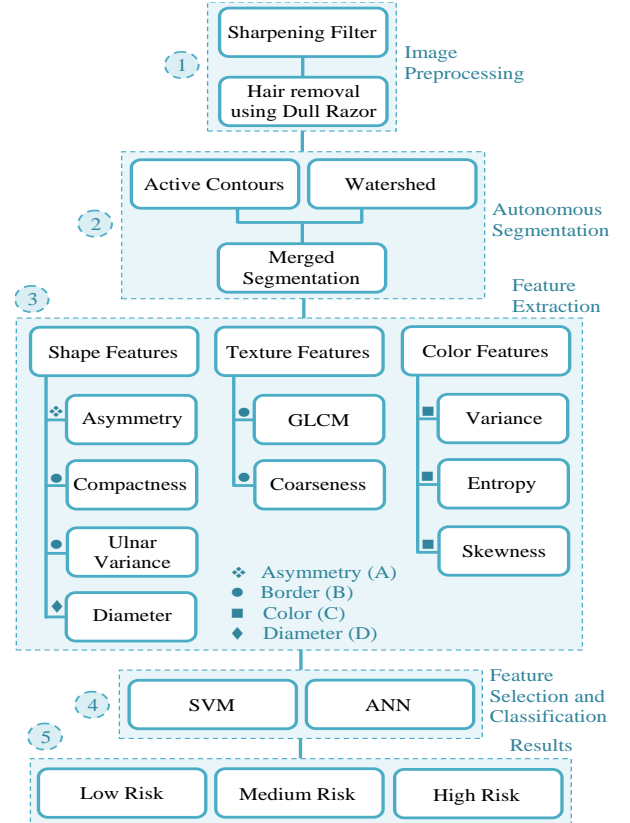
1

Sharpening Filter

Hair removal using Dull Razor

Image Preprocessing

2

Active Contours

Watershed

Merged Segmentation

Autonomous Segmentation

3

Feature Extraction

Shape Features

Asymmetry

Compactness

Ulnar Variance

Diameter

Texture Features

GLCM

Coarseness

Color Features

Variance

Entropy

Skewness

❖ Asymmetry (A)
● Border (B)
■ Color (C)
◆ Diameter (D)

4

SVM

ANN

Feature Selection and Classification

5

Results

Low Risk

Medium Risk

High Risk